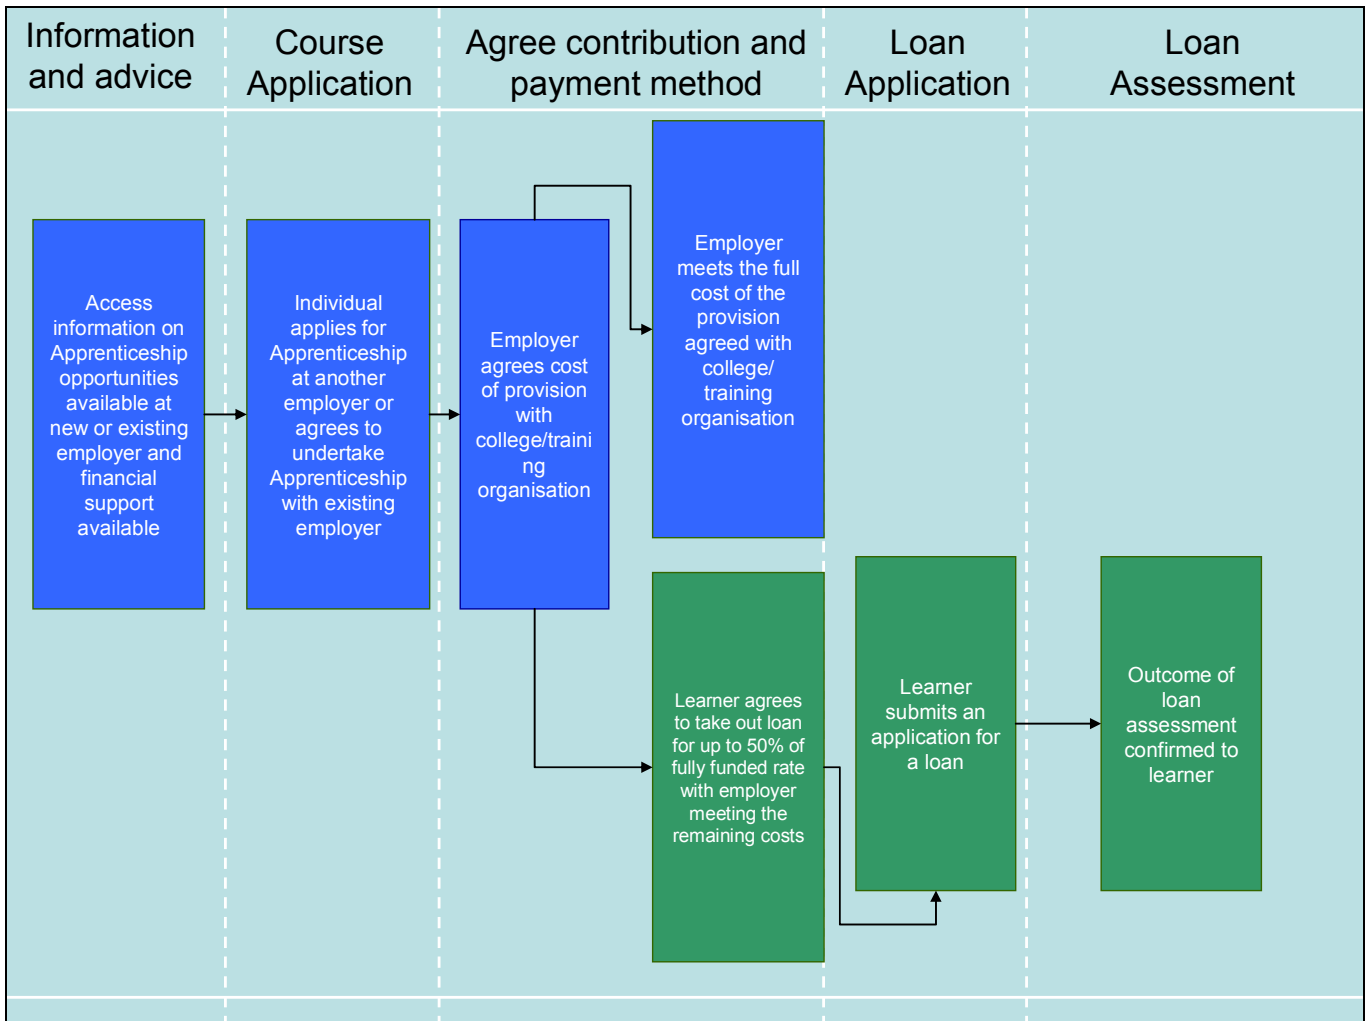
Information and advice

Course Application

Agree contribution and payment method

Loan Application

Loan Assessment

Access information on Apprenticeship opportunities available at new or existing employer and financial support available

Individual applies for Apprenticeship at another employer or agrees to undertake Apprenticeship with existing employer

Employer agrees cost of provision with college/training organisation

Employer meets the full cost of the provision agreed with college/ training organisation

Learner agrees to take out loan for up to 50% of fully funded rate with employer meeting the remaining costs

Learner submits an application for a loan

Outcome of loan assessment confirmed to learner